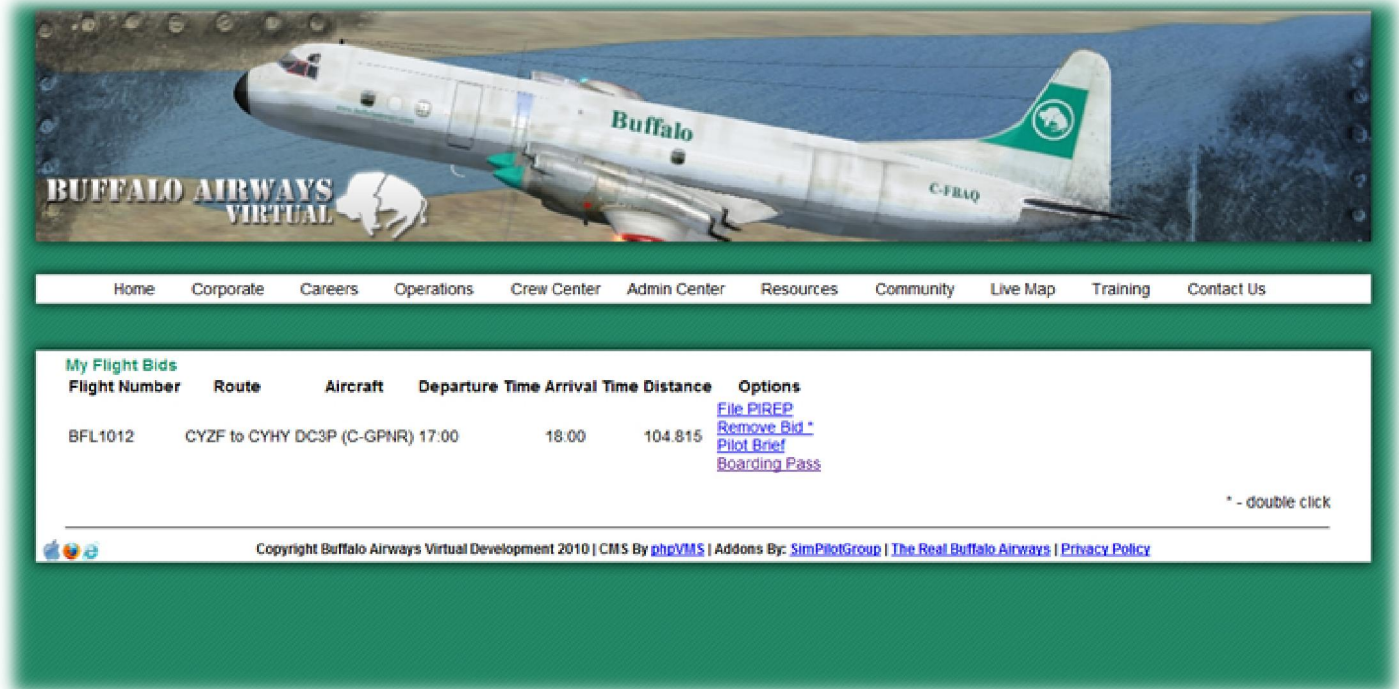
Buffalo

C-FBAQ

BUFFALO AIRWAYS VIRTUAL

Home Corporate Careers Operations Crew Center Admin Center Resources Community Live Map Training Contact Us

My Flight Bids

| Flight Number | Route | Aircraft | Departure Time | Arrival Time | Distance | Options |
|---|---|---|---|---|---|---|
| BFL1012 | CYZF to CYHY | DC3P (C-GPNR) | 17:00 | 18:00 | 104.815 | File PIREP Remove Bid * Pilot Brief Boarding Pass |

* - double click

Copyright Buffalo Airways Virtual Development 2010 | CMS By phpVMS | Addons By: SimPilotGroup | The Real Buffalo Airways | Privacy Policy